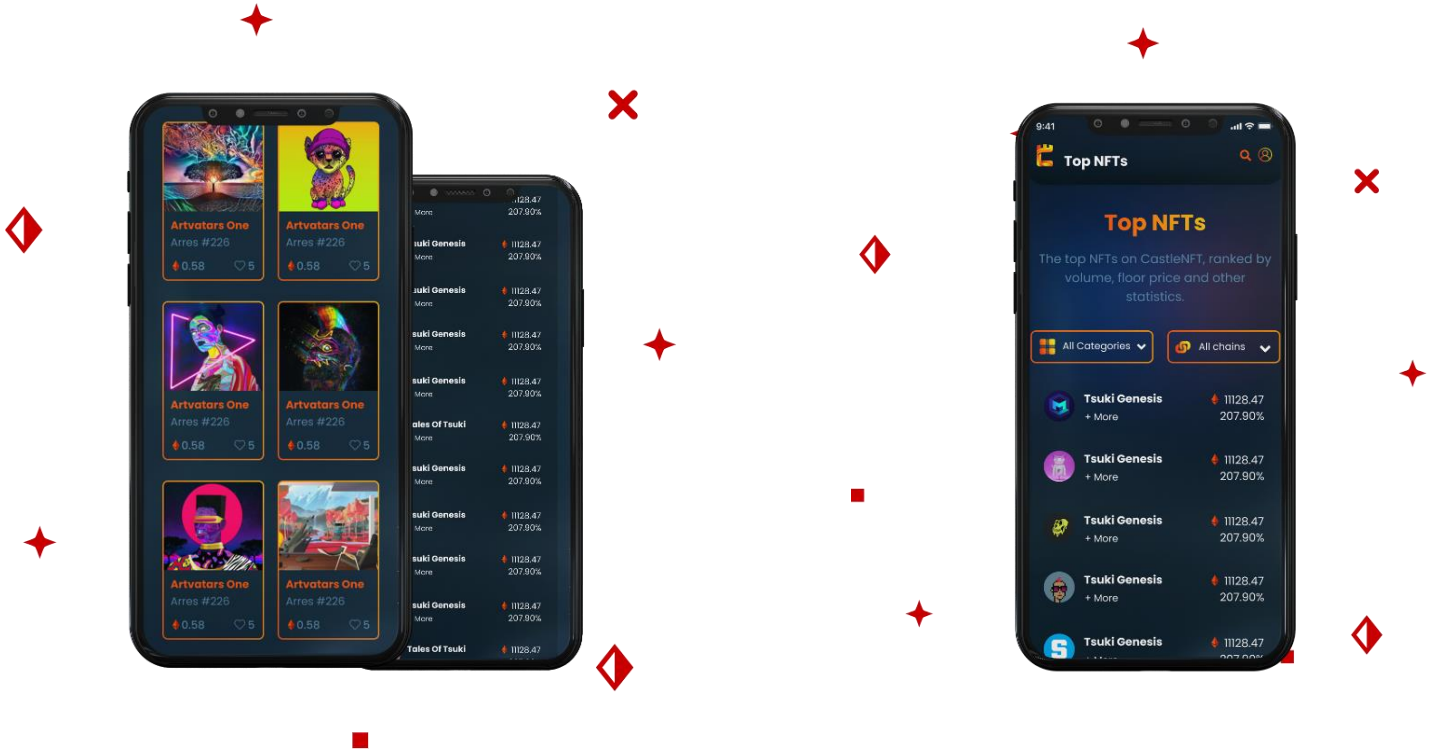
Artvatars One
Arres #226
0.58 5

Artvatars One
Arres #226
0.58 5

Artvatars One
Arres #226
0.58 5

Artvatars One
Arres #226
0.58 5

Artvatars One
Arres #226
0.58 5

Artvatars One
Arres #226
0.58 5

More 11128.47 207.90%
Tsuki Genesis More 11128.47 207.90%
Tsuki Genesis More 11128.47 207.90%
Tsuki Genesis More 11128.47 207.90%
Tsuki Genesis More 11128.47 207.90%
Tales Of Tsuki More 11128.47 207.90%
Tsuki Genesis More 11128.47 207.90%
Tsuki Genesis More 11128.47 207.90%
Tsuki Genesis More 11128.47 207.90%
Tsuki Genesis More 11128.47 207.90%
Tales Of Tsuki

9:41
Top NFTs

Top NFTs
The top NFTs on CastleNFT, ranked by volume, floor price and other statistics.

All Categories
All chains

Tsuki Genesis
+ More
11128.47
207.90%

Tsuki Genesis
+ More
11128.47
207.90%

Tsuki Genesis
+ More
11128.47
207.90%

Tsuki Genesis
+ More
11128.47
207.90%

Tsuki Genesis
11128.47